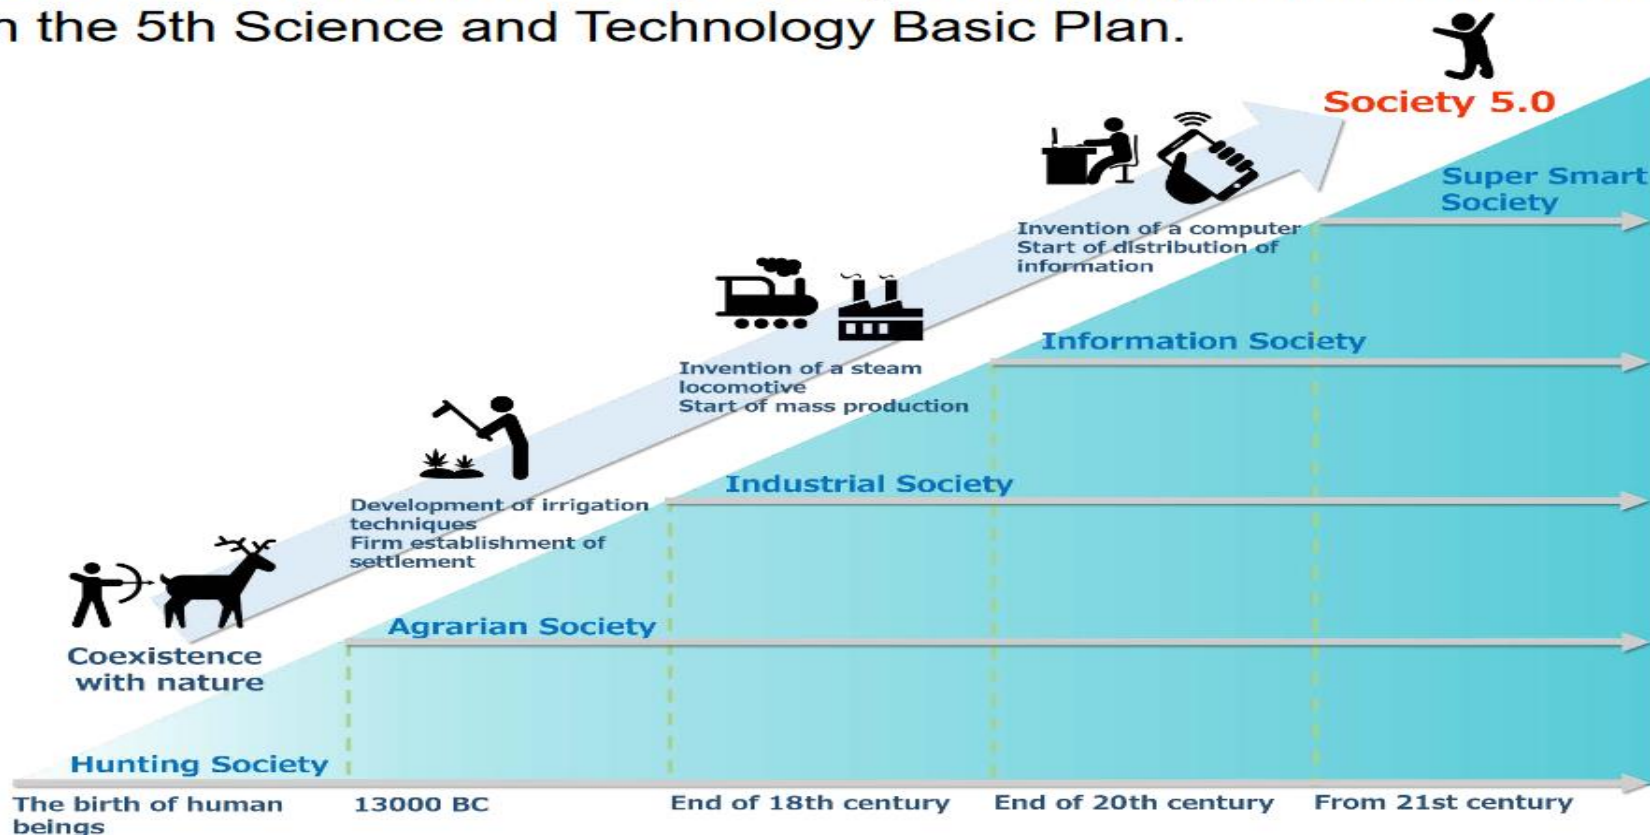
n the 5th Science and Technology Basic Plan.

Society 5.0

Super Smart Society

Invention of a computer
Start of distribution of information

Information Society

Invention of a steam locomotive
Start of mass production

Industrial Society

Development of irrigation techniques
Firm establishment of settlement

Agrarian Society

Coexistence with nature

Hunting Society

The birth of human beings

13000 BC

End of 18th century

End of 20th century

From 21st century